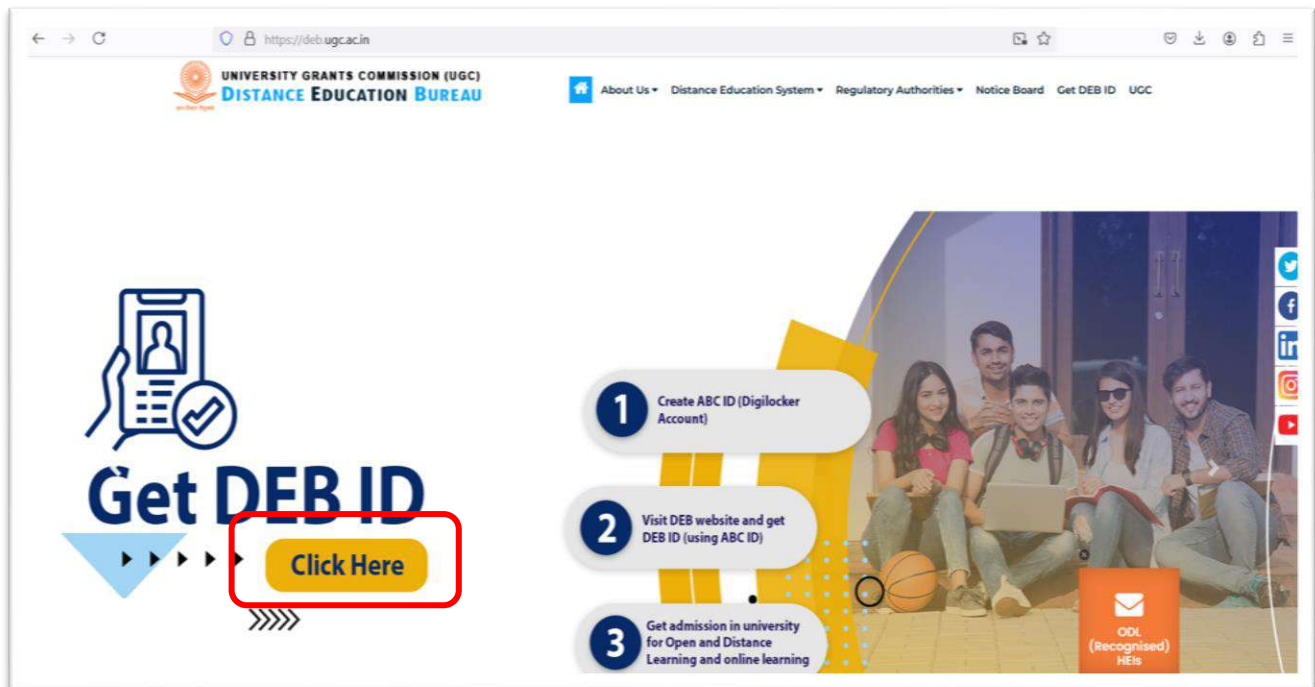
https://deb.ugc.ac.in

UNIVERSITY GRANTS COMMISSION (UGC)
DISTANCE EDUCATION BUREAU

About Us ▾ Distance Education System ▾ Regulatory Authorities ▾ Notice Board Get DEB ID UGC

Get DEB ID

Click Here

1 Create ABC ID (Digilocker Account)

2 Visit DEB website and get DEB ID (using ABC ID)

3 Get admission in university for Open and Distance Learning and online learning

ODL (Recognised) HEIs